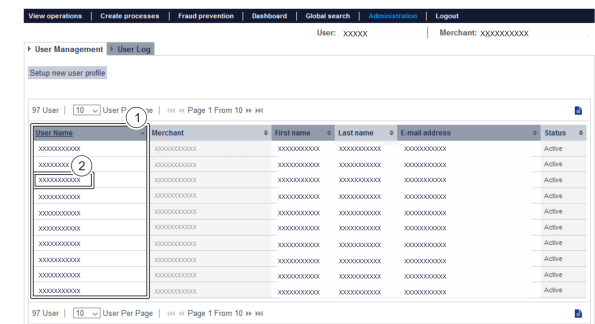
View operations | Create processes | Fraud prevention | Dashboard | Global search | Administration | Logout

User: XXXXX | Merchant: XXXXXXXXXX

▸ User Management ▸ User Log

Setup new user profile

97 User | 10 User Per Page | ⏮ ◀ Page 1 From 10 ▶ ⏭

| User Name | Merchant | First name | Last name | E-mail address | Status |
|---|---|---|---|---|---|
| XXXXXXXXXX | XXXXXXXXXX | XXXXXXXXXX | XXXXXXXXXX | XXXXXXXXXX | Active |
| XXXXXXXX | XXXXXXXXXX | XXXXXXXXXX | XXXXXXXXXX | XXXXXXXXXX | Active |
| XXXXXXXXXX | XXXXXXXXXX | XXXXXXXXXX | XXXXXXXXXX | XXXXXXXXXX | Active |
| XXXXXXXXXX | XXXXXXXXXX | XXXXXXXXXX | XXXXXXXXXX | XXXXXXXXXX | Active |
| XXXXXXXXXX | XXXXXXXXXX | XXXXXXXXXX | XXXXXXXXXX | XXXXXXXXXX | Active |
| XXXXXXXXXX | XXXXXXXXXX | XXXXXXXXXX | XXXXXXXXXX | XXXXXXXXXX | Active |
| XXXXXXXXXX | XXXXXXXXXX | XXXXXXXXXX | XXXXXXXXXX | XXXXXXXXXX | Active |
| XXXXXXXXXX | XXXXXXXXXX | XXXXXXXXXX | XXXXXXXXXX | XXXXXXXXXX | Active |
| XXXXXXXXXX | XXXXXXXXXX | XXXXXXXXXX | XXXXXXXXXX | XXXXXXXXXX | Active |
| XXXXXXXXXX | XXXXXXXXXX | XXXXXXXXXX | XXXXXXXXXX | XXXXXXXXXX | Active |

1
2

97 User | 10 User Per Page | ⏮ ◀ Page 1 From 10 ▶ ⏭